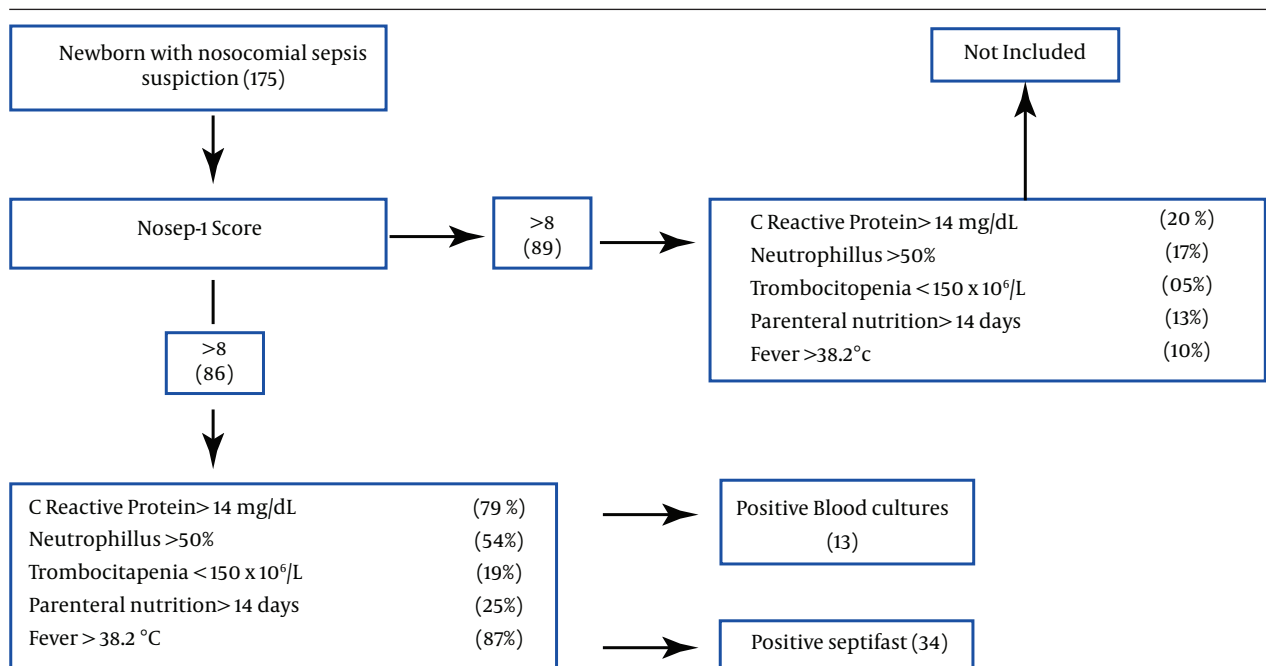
Newborn with nosocomial sepsis suspiction (175)

Not Included

Nosep-1 Score

>8
(89)

C Reactive Protein> 14 mg/dL (20 %)
Neutrophillus >50% (17%)
Trombocitopenia < 150 x $10^6$/L (05%)
Parenteral nutrition> 14 days (13%)
Fever >38.2°c (10%)

>8
(86)

C Reactive Protein> 14 mg/dL (79 %)
Neutrophillus >50% (54%)
Trombocitapenia < 150 x $10^6$/L (19%)
Parenteral nutrition> 14 days (25%)
Fever > 38.2 °C (87%)

Positive Blood cultures (13)

Positive septifast (34)